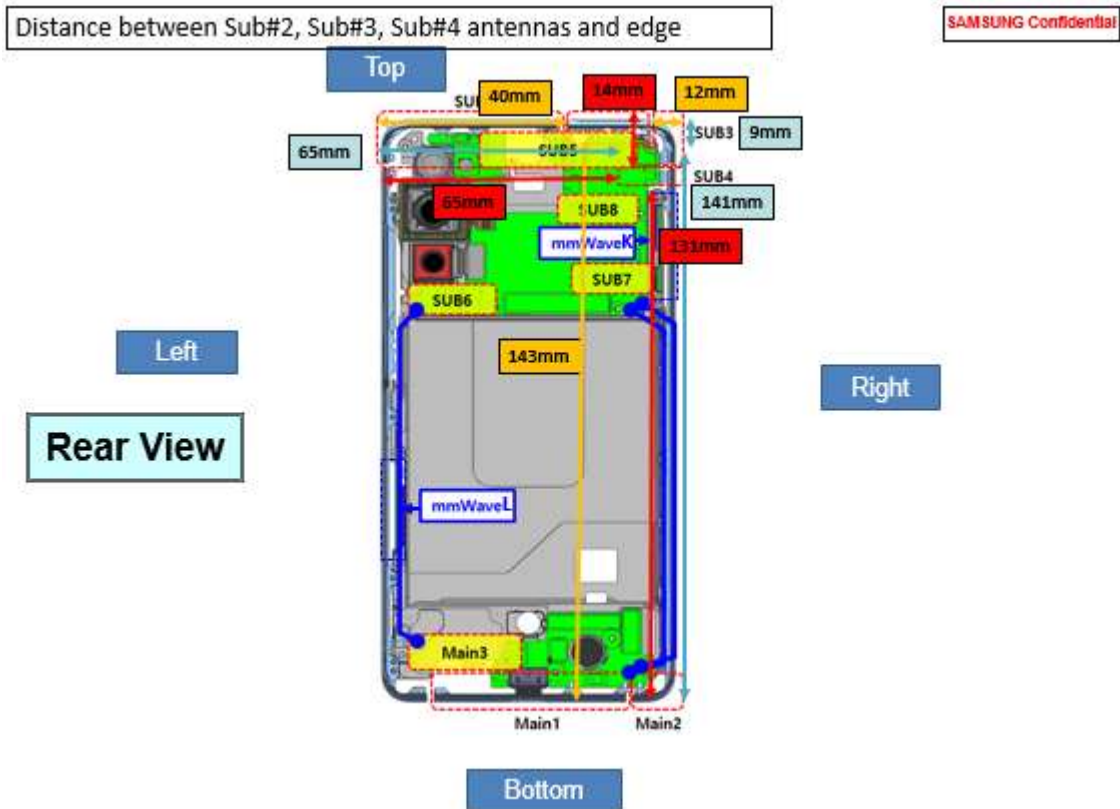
Distance between Sub#2, Sub#3, Sub#4 antennas and edge

SAMSUNG Confidential

Top

SU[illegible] 40mm

14mm

12mm

SUB3 9mm

65mm

SUB5

SUB4

141mm

65mm

SUB8

mmWaveK

131mm

SUB7

SUB6

Left

143mm

Right

Rear View

mmWaveL

Main3

Main1

Main2

Bottom